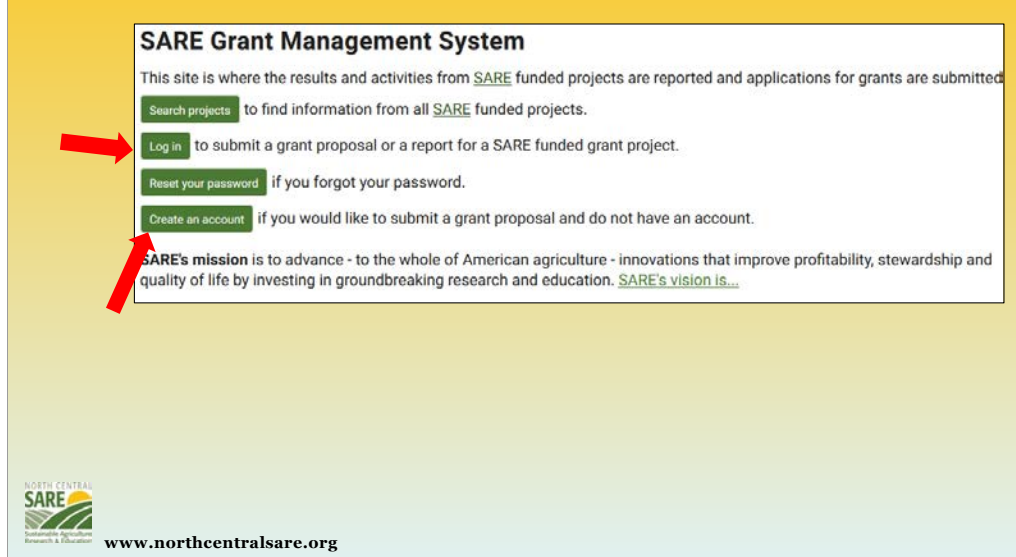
SARE Grant Management System

This site is where the results and activities from SARE funded projects are reported and applications for grants are submitted

Search projects to find information from all SARE funded projects.

Log in to submit a grant proposal or a report for a SARE funded grant project.

Reset your password if you forgot your password.

Create an account if you would like to submit a grant proposal and do not have an account.

SARE's mission is to advance - to the whole of American agriculture - innovations that improve profitability, stewardship and quality of life by investing in groundbreaking research and education. SARE's vision is...

NORTH CENTRAL SARE Sustainable Agriculture Research & Education

www.northcentralsare.org